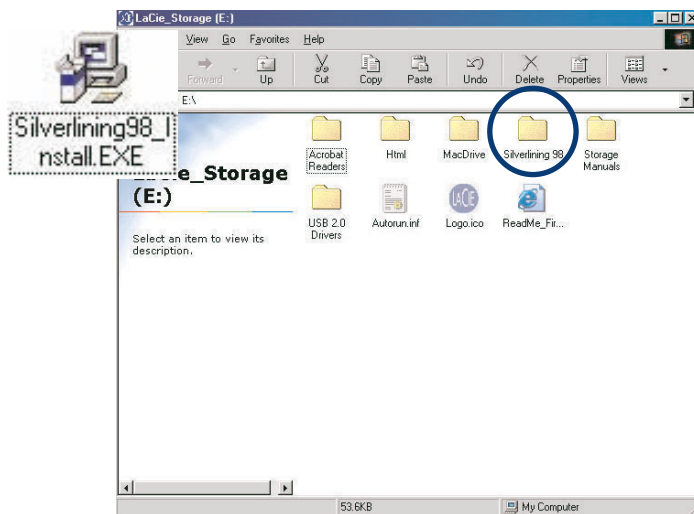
Silverlining98_Install.EXE

LaCie_Storage (E:)

View Go Favorites Help

Forward Up Cut Copy Paste Undo Delete Properties Views

E:\

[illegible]e_Storage (E:)

Select an item to view its description.

Acrobat Readers

Html

MacDrive

Silverlining 98

Storage Manuals

USB 2.0 Drivers

Autorun.inf

Logo.ico

ReadMe_Fir...

53.6KB

My Computer